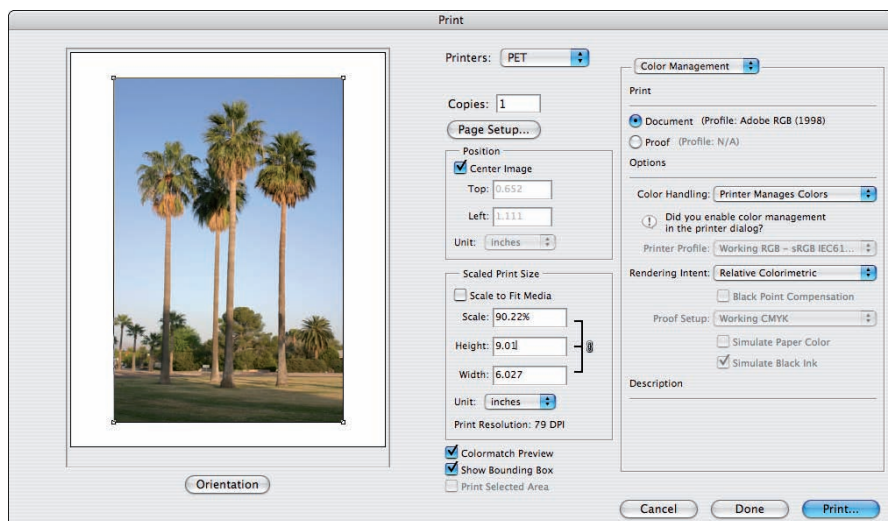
Print

Printers: PET

Copies: 1

Page Setup...

Position

Center Image

Top: 0.652

Left: 1.111

Unit: inches

Scaled Print Size

Scale to Fit Media

Scale: 90.22%

Height: 9.01

Width: 6.027

Unit: inches

Print Resolution: 79 DPI

Colormatch Preview

Show Bounding Box

Print Selected Area

Orientation

Color Management

Print

Document (Profile: Adobe RGB (1998)

Proof (Profile: N/A)

Options

Color Handling: Printer Manages Colors

Did you enable color management in the printer dialog?

Printer Profile: Working RGB – sRGB IEC61...

Rendering Intent: Relative Colorimetric

Black Point Compensation

Proof Setup: Working CMYK

Simulate Paper Color

Simulate Black Ink

Description

Cancel

Done

Print...